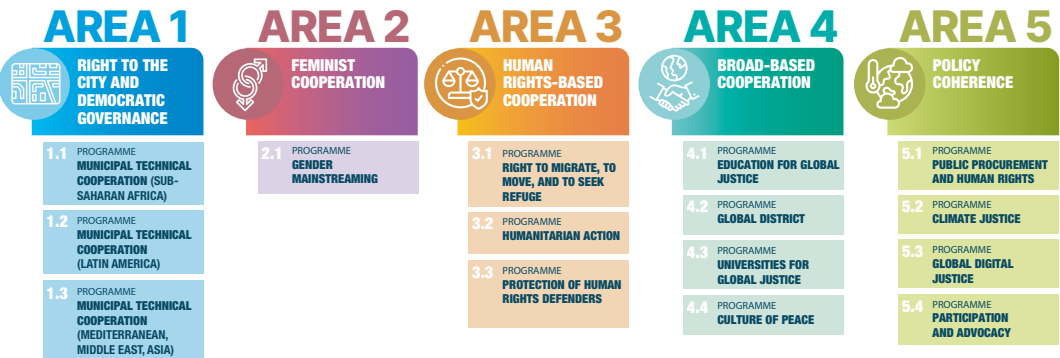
AREA 1
RIGHT TO THE CITY AND DEMOCRATIC GOVERNANCE

1.1 PROGRAMME
MUNICIPAL TECHNICAL COOPERATION (SUB-SAHARAN AFRICA)

1.2 PROGRAMME
MUNICIPAL TECHNICAL COOPERATION (LATIN AMERICA)

1.3 PROGRAMME
MUNICIPAL TECHNICAL COOPERATION (MEDITERRANEAN, MIDDLE EAST, ASIA)

AREA 2
FEMINIST COOPERATION

2.1 PROGRAMME
GENDER MAINSTREAMING

AREA 3
HUMAN RIGHTS-BASED COOPERATION

3.1 PROGRAMME
RIGHT TO MIGRATE, TO MOVE, AND TO SEEK REFUGE

3.2 PROGRAMME
HUMANITARIAN ACTION

3.3 PROGRAMME
PROTECTION OF HUMAN RIGHTS DEFENDERS

AREA 4
BROAD-BASED COOPERATION

4.1 PROGRAMME
EDUCATION FOR GLOBAL JUSTICE

4.2 PROGRAMME
GLOBAL DISTRICT

4.3 PROGRAMME
UNIVERSITIES FOR GLOBAL JUSTICE

4.4 PROGRAMME
CULTURE OF PEACE

AREA 5
POLICY COHERENCE

5.1 PROGRAMME
PUBLIC PROCUREMENT AND HUMAN RIGHTS

5.2 PROGRAMME
CLIMATE JUSTICE

5.3 PROGRAMME
GLOBAL DIGITAL JUSTICE

5.4 PROGRAMME
PARTICIPATION AND ADVOCACY